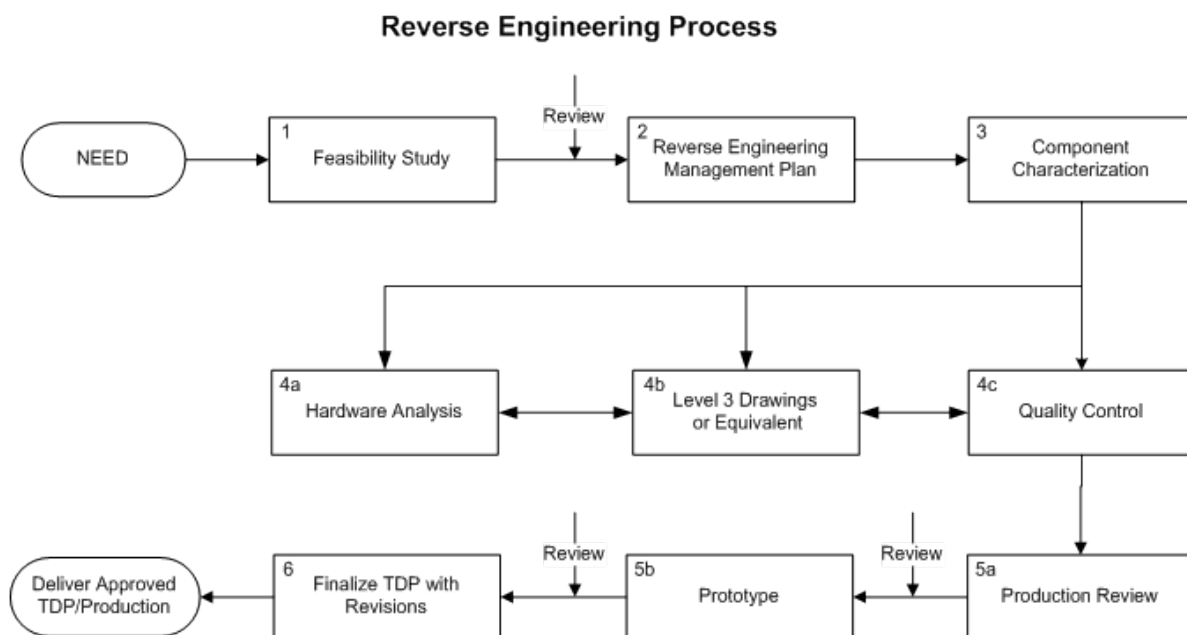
Reverse Engineering Process

NEED

1
Feasibility Study

Review

2
Reverse Engineering Management Plan

3
Component Characterization

4a
Hardware Analysis

4b
Level 3 Drawings or Equivalent

4c
Quality Control

5a
Production Review

Review

5b
Prototype

Review

6
Finalize TDP with Revisions

Deliver Approved TDP/Production